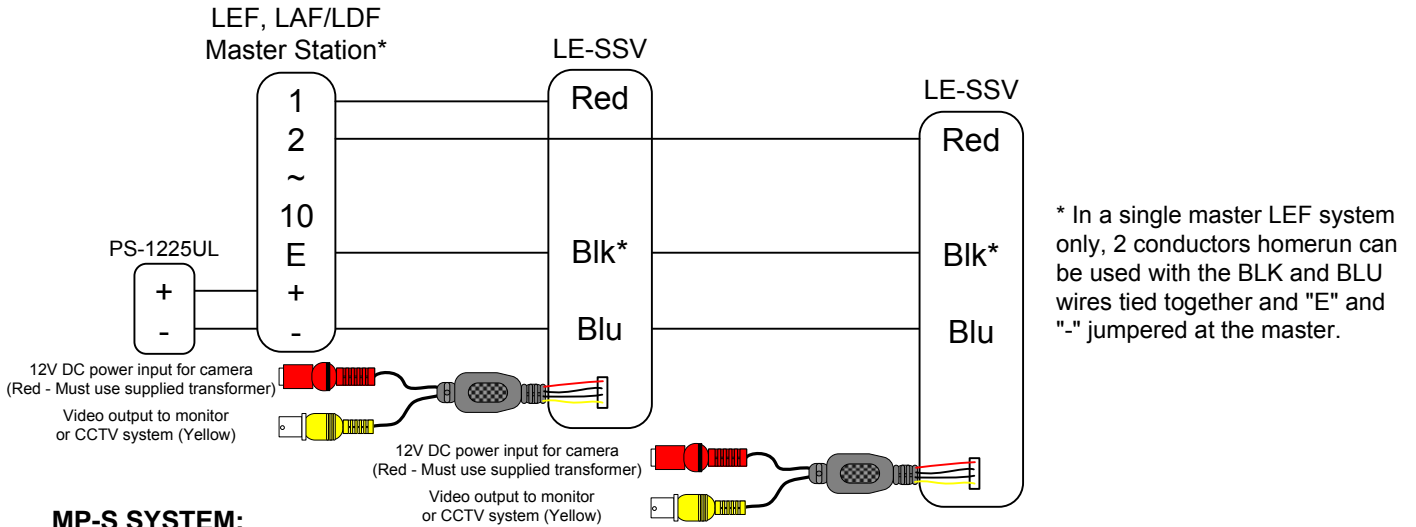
LEF, LAF/LDF
Master Station*

1
2
~
10
E
+
-

LE-SSV

Red

Blk*

Blu

LE-SSV

Red

Blk*

Blu

PS-1225UL

+
-

* In a single master LEF system only, 2 conductors homerun can be used with the BLK and BLU wires tied together and "E" and "-" jumpered at the master.

12V DC power input for camera
(Red - Must use supplied transformer)

Video output to monitor
or CCTV system (Yellow)

12V DC power input for camera
(Red - Must use supplied transformer)

Video output to monitor
or CCTV system (Yellow)

MP-S SYSTEM: